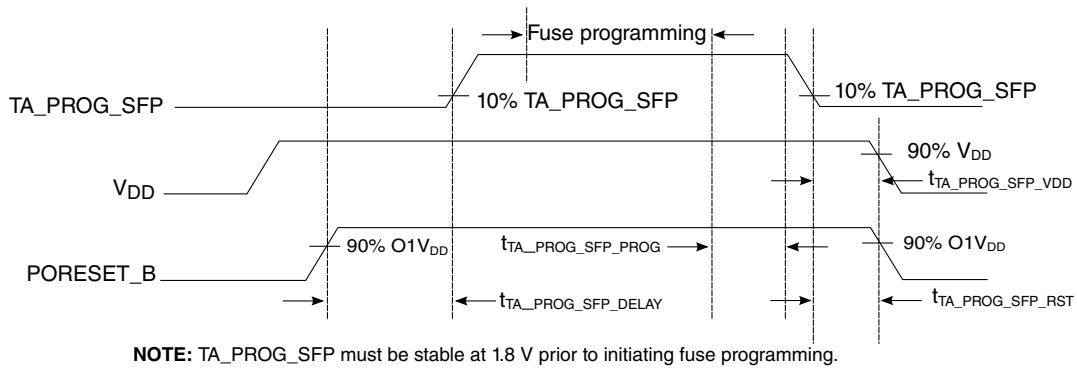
Fuse programming

TA_PROG_SFP

10% TA_PROG_SFP

10% TA_PROG_SFP

$V_{DD}$

90% $V_{DD}$

$t_{TA\_PROG\_SFP\_VDD}$

PORESET_B

90% $O1V_{DD}$

$t_{TA\_PROG\_SFP\_PROG}$

90% $O1V_{DD}$

$t_{TA\_PROG\_SFP\_DELAY}$

$t_{TA\_PROG\_SFP\_RST}$

**NOTE:** TA_PROG_SFP must be stable at 1.8 V prior to initiating fuse programming.